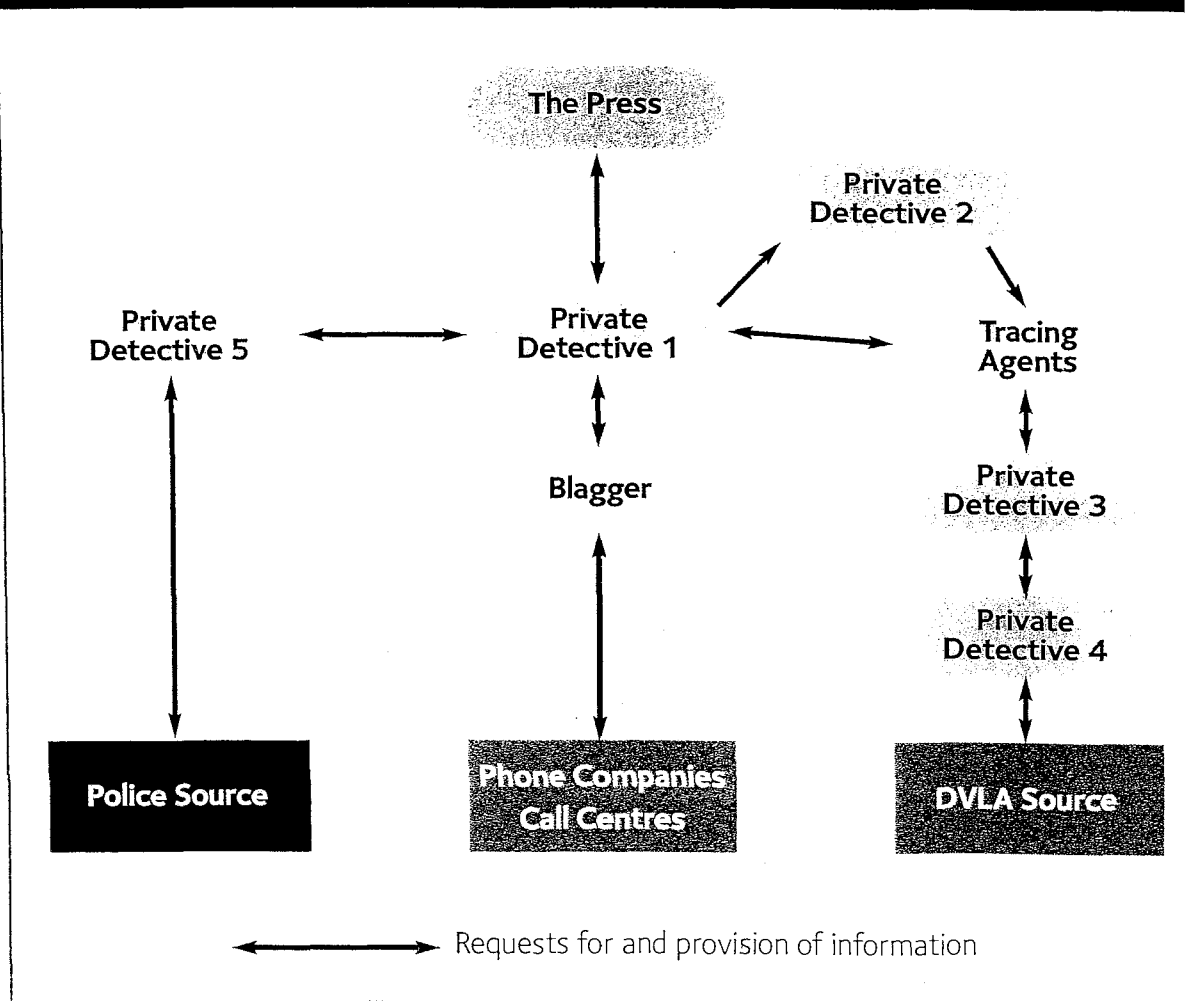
The Press

Private Detective 2

Private Detective 5

Private Detective 1

Tracing Agents

Blagger

Private Detective 3

Private Detective 4

Police Source

Phone Companies Call Centres

DVLA Source

Requests for and provision of information